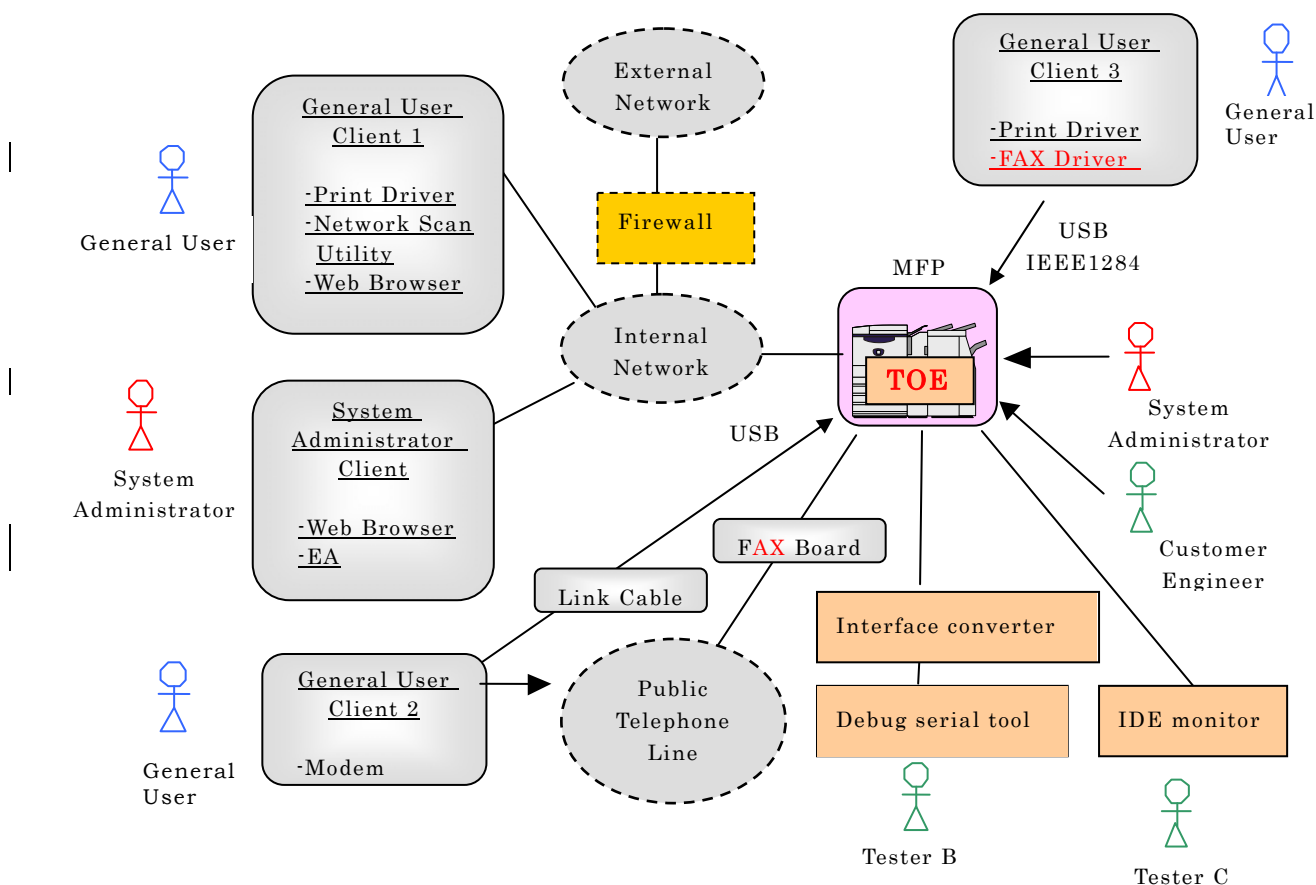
External Network

Firewall

General User Client 1

-Print Driver
-Network Scan Utility
-Web Browser

General User

General User Client 3

-Print Driver
-FAX Driver

General User

USB
IEEE1284

MFP

TOE

Internal Network

System Administrator

System Administrator Client

-Web Browser
-EA

System Administrator

USB

Customer Engineer

FAX Board

Link Cable

General User Client 2

-Modem

General User

Public Telephone Line

Interface converter

Debug serial tool

IDE monitor

Tester B

Tester C